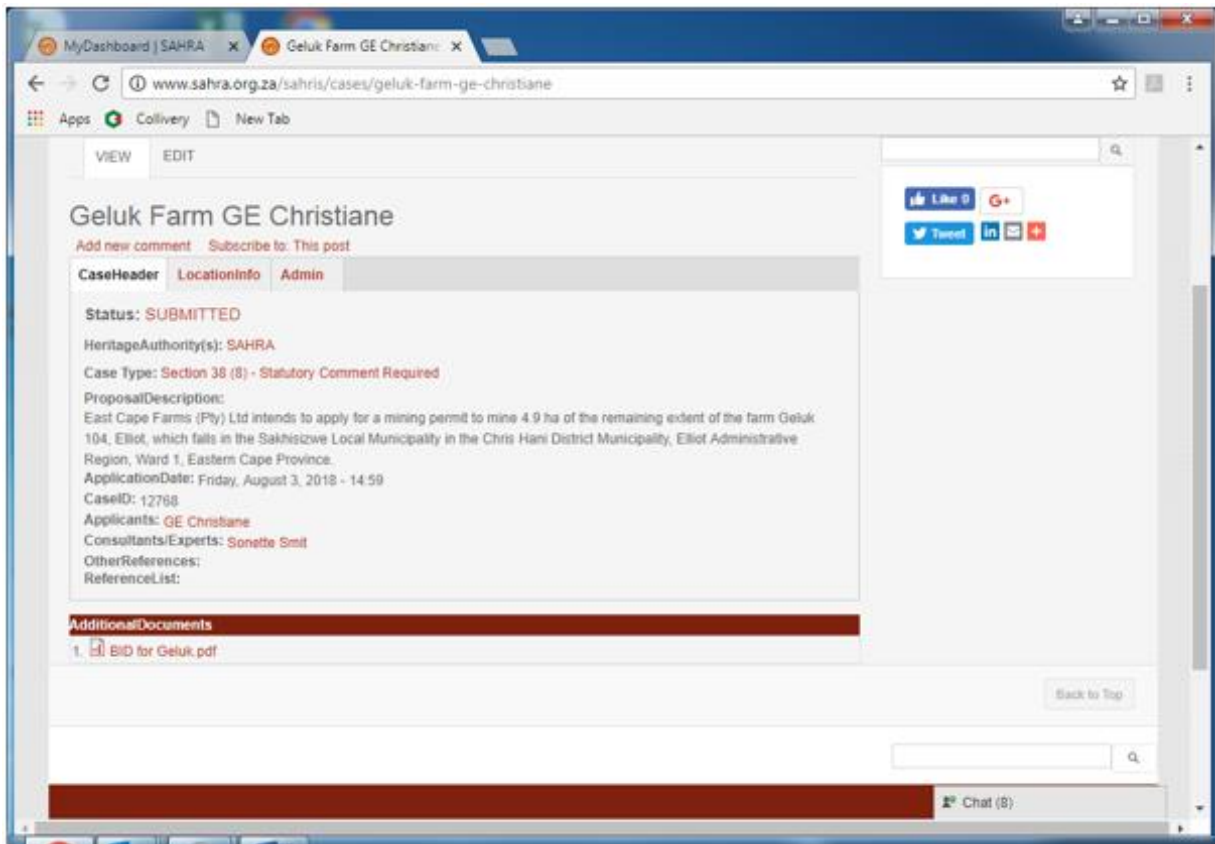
MyDashboard | SAHRA
Geluk Farm GE Christiane

www.sahra.org.za/sahris/cases/geluk-farm-ge-christiane

Apps Collivery New Tab

VIEW EDIT

Geluk Farm GE Christiane

Add new comment Subscribe to: This post

Like 0 G+
Tweet

CaseHeader LocationInfo Admin

Status: SUBMITTED

HeritageAuthority(s): SAHRA

Case Type: Section 38 (8) - Statutory Comment Required

ProposalDescription:
East Cape Farms (Pty) Ltd intends to apply for a mining permit to mine 4.9 ha of the remaining extent of the farm Geluk 104, Elliot, which falls in the Sakhisizwe Local Municipality in the Chris Hani District Municipality, Elliot Administrative Region, Ward 1, Eastern Cape Province.
ApplicationDate: Friday, August 3, 2018 - 14:59
CaseID: 12768
Applicants: GE Christiane
Consultants/Experts: Sonette Smit
OtherReferences:
ReferenceList:

AdditionalDocuments
1. BID for Geluk.pdf

Back to Top

Chat (8)